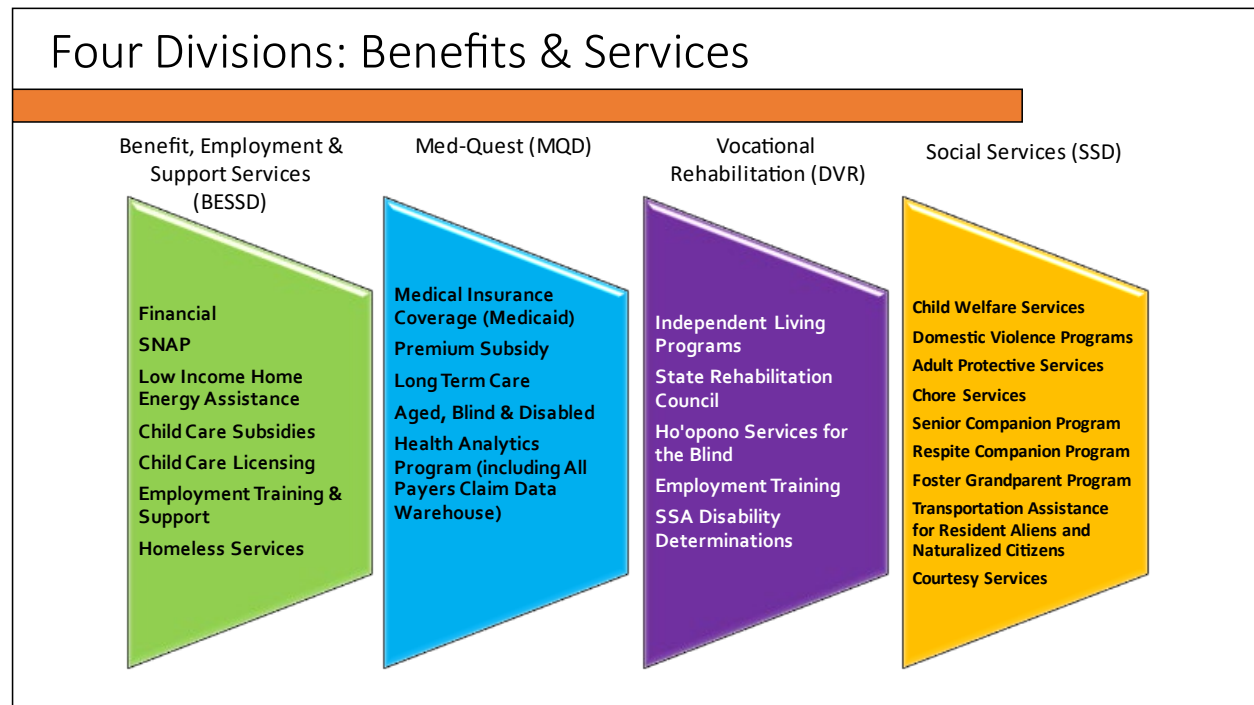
Four Divisions: Benefits & Services

Benefit, Employment & Support Services (BESSD)

Financial
SNAP
Low Income Home Energy Assistance
Child Care Subsidies
Child Care Licensing
Employment Training & Support
Homeless Services

Med-Quest (MQD)

Medical Insurance Coverage (Medicaid)
Premium Subsidy
Long Term Care
Aged, Blind & Disabled
Health Analytics Program (including All Payers Claim Data Warehouse)

Vocational Rehabilitation (DVR)

Independent Living Programs
State Rehabilitation Council
Ho'opono Services for the Blind
Employment Training
SSA Disability Determinations

Social Services (SSD)

Child Welfare Services
Domestic Violence Programs
Adult Protective Services
Chore Services
Senior Companion Program
Respite Companion Program
Foster Grandparent Program
Transportation Assistance for Resident Aliens and Naturalized Citizens
Courtesy Services